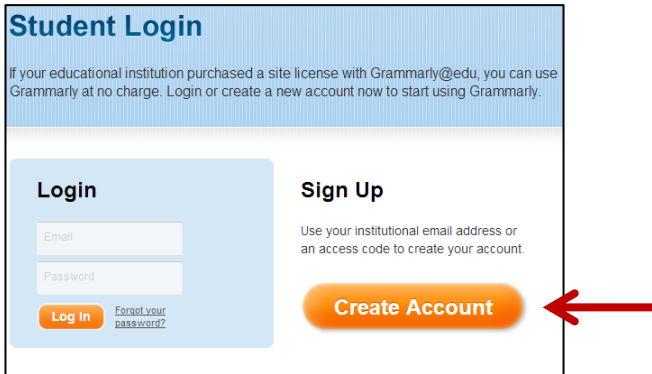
Student Login

If your educational institution purchased a site license with Grammarly@edu, you can use Grammarly at no charge. Login or create a new account now to start using Grammarly.

Login

Email

Password

Log In

Forgot your password?

Sign Up

Use your institutional email address or an access code to create your account.

Create Account